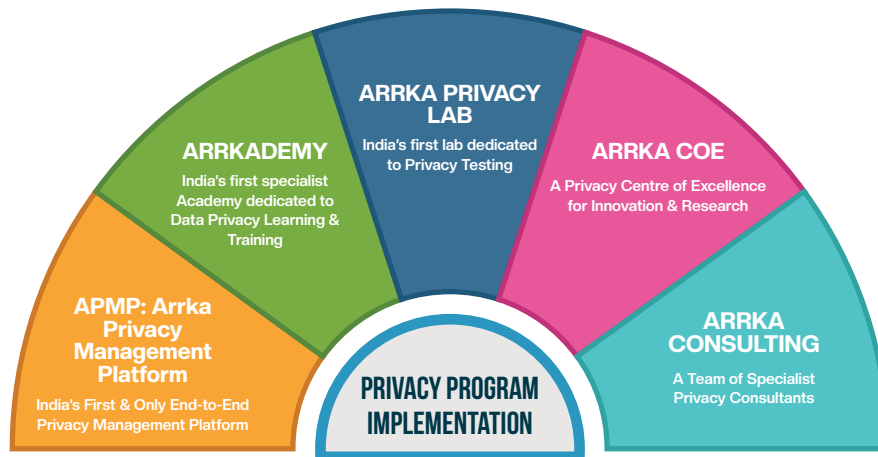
APMP: Arrka Privacy Management Platform

India's First & Only End-to-End Privacy Management Platform

ARRKADEMY

India's first specialist Academy dedicated to Data Privacy Learning & Training

ARRKA PRIVACY LAB

India's first lab dedicated to Privacy Testing

ARRKA COE

A Privacy Centre of Excellence for Innovation & Research

ARRKA CONSULTING

A Team of Specialist Privacy Consultants

PRIVACY PROGRAM IMPLEMENTATION